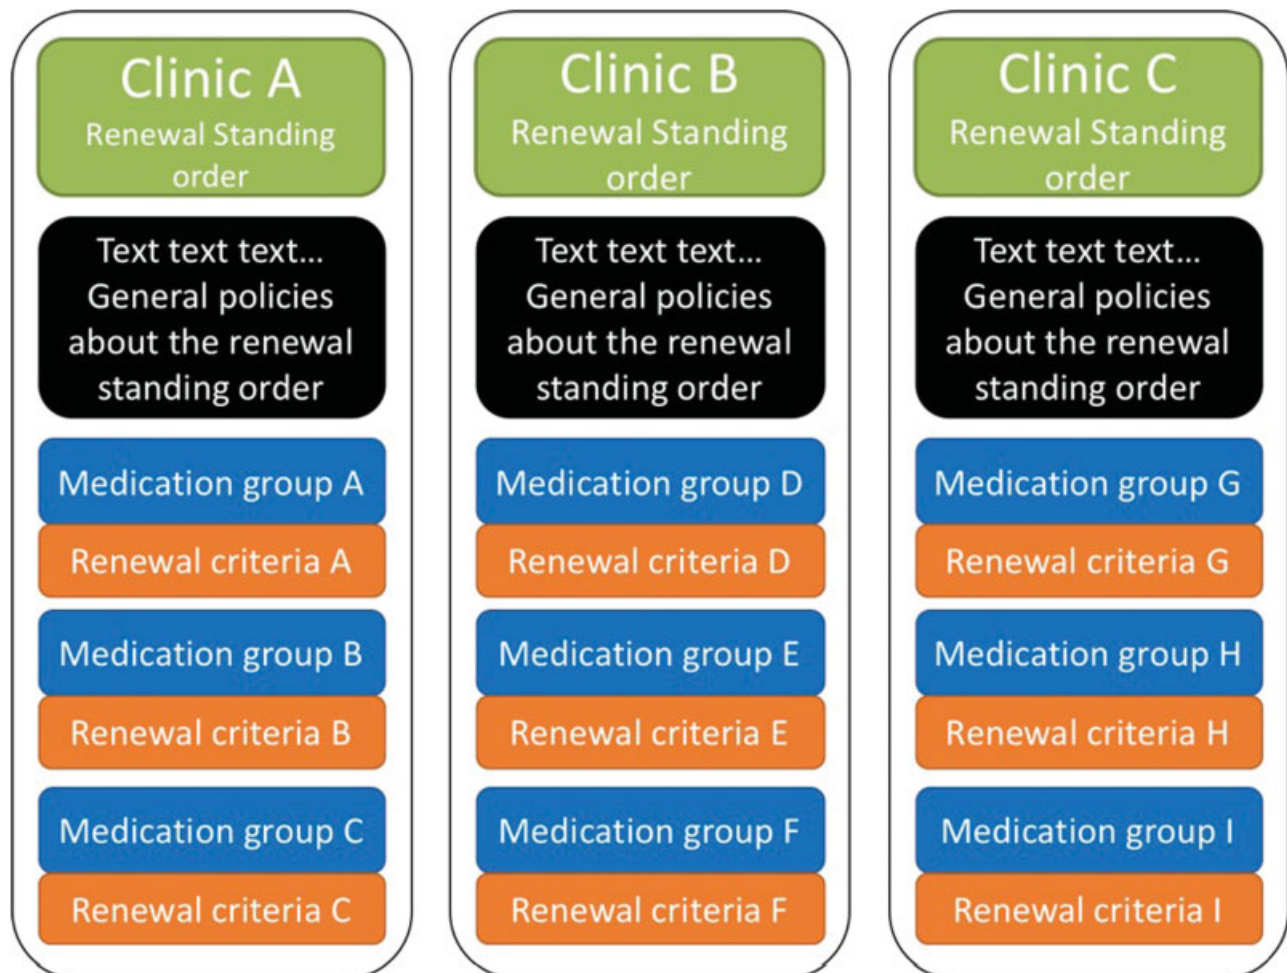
Clinic A
Renewal Standing order

Text text text...
General policies about the renewal standing order

Medication group A
Renewal criteria A
Medication group B
Renewal criteria B
Medication group C
Renewal criteria C

Clinic B
Renewal Standing order

Text text text...
General policies about the renewal standing order

Medication group D
Renewal criteria D
Medication group E
Renewal criteria E
Medication group F
Renewal criteria F

Clinic C
Renewal Standing order

Text text text...
General policies about the renewal standing order

Medication group G
Renewal criteria G
Medication group H
Renewal criteria H
Medication group I
Renewal criteria I